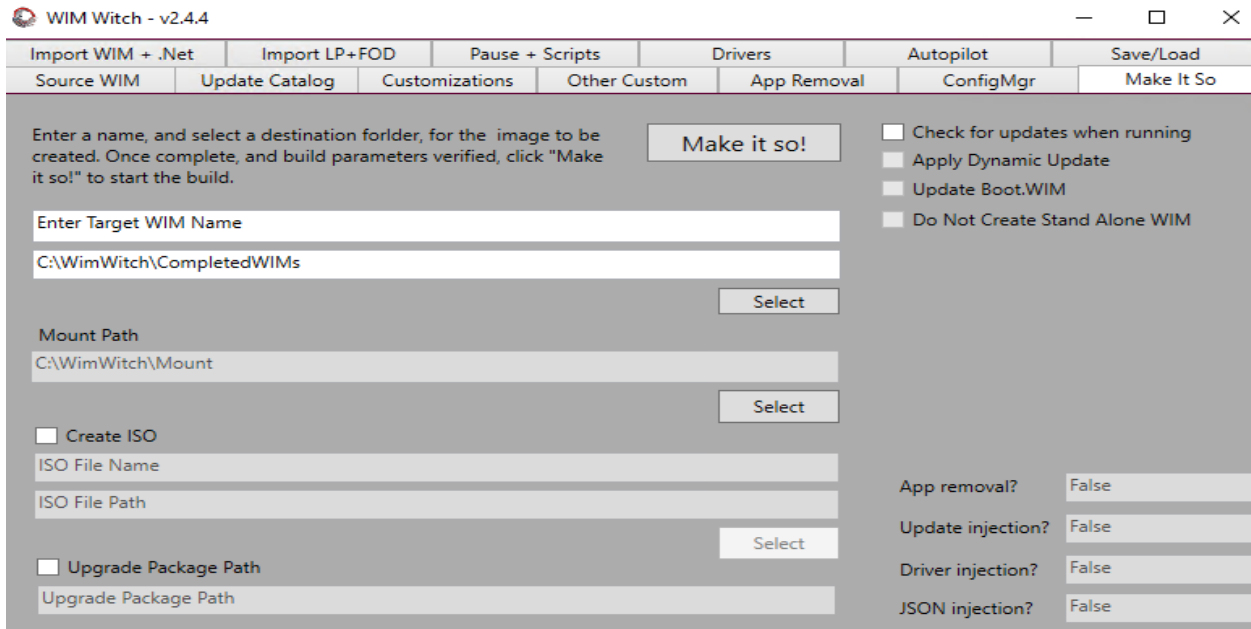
WIM Witch - v2.4.4

Import WIM + .Net | Import LP+FOD | Pause + Scripts | Drivers | Autopilot | Save/Load
Source WIM | Update Catalog | Customizations | Other Custom | App Removal | ConfigMgr | Make It So

Enter a name, and select a destination forlder, for the image to be created. Once complete, and build parameters verified, click "Make it so!" to start the build.

Make it so!

Check for updates when running
Apply Dynamic Update
Update Boot.WIM
Do Not Create Stand Alone WIM

Enter Target WIM Name

C:\WimWitch\CompletedWIMs

Select

Mount Path

C:\WimWitch\Mount

Select

Create ISO

ISO File Name

ISO File Path

Select

Upgrade Package Path

Upgrade Package Path

App removal? False

Update injection? False

Driver injection? False

JSON injection? False